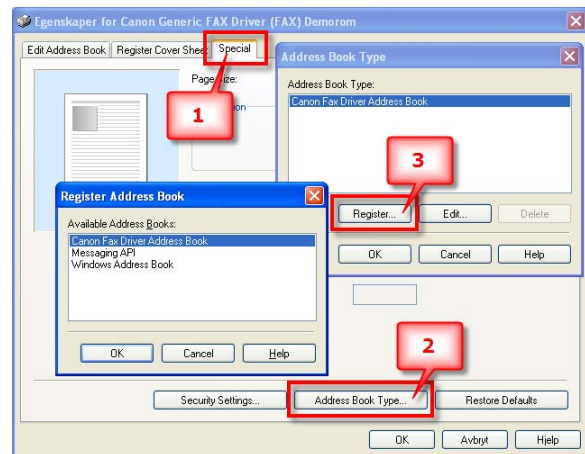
Egenskaper for Canon Generic FAX Driver (FAX) Demorom

Edit Address Book | Register Cover Shee | Special

Page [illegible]ize:

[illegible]ion

1

Address Book Type

Address Book Type:

Canon Fax Driver Address Book

3

Register... | Edit... | Delete

OK | Cancel | Help

Register Address Book

Available Address Books:

Canon Fax Driver Address Book
Messaging API
Windows Address Book

OK | Cancel | Help

2

Security Settings... | Address Book Type... | Restore Defaults

OK | Avbryt | Hjelp